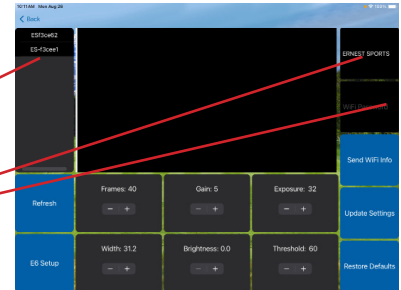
10:11 AM Mon Aug 26

< Back

ES-f3ce62

ES-f3cee1

ERNEST SPORTS

WiFi Password

Send WiFi Info

Refresh

Frames: 40

−  +

Gain: 5

−  +

Exposure: 32

−  +

Update Settings

E6 Setup

Width: 31.2

−  +

Brightness: 0.0

−  +

Threshold: 60

−  +

Restore Defaults